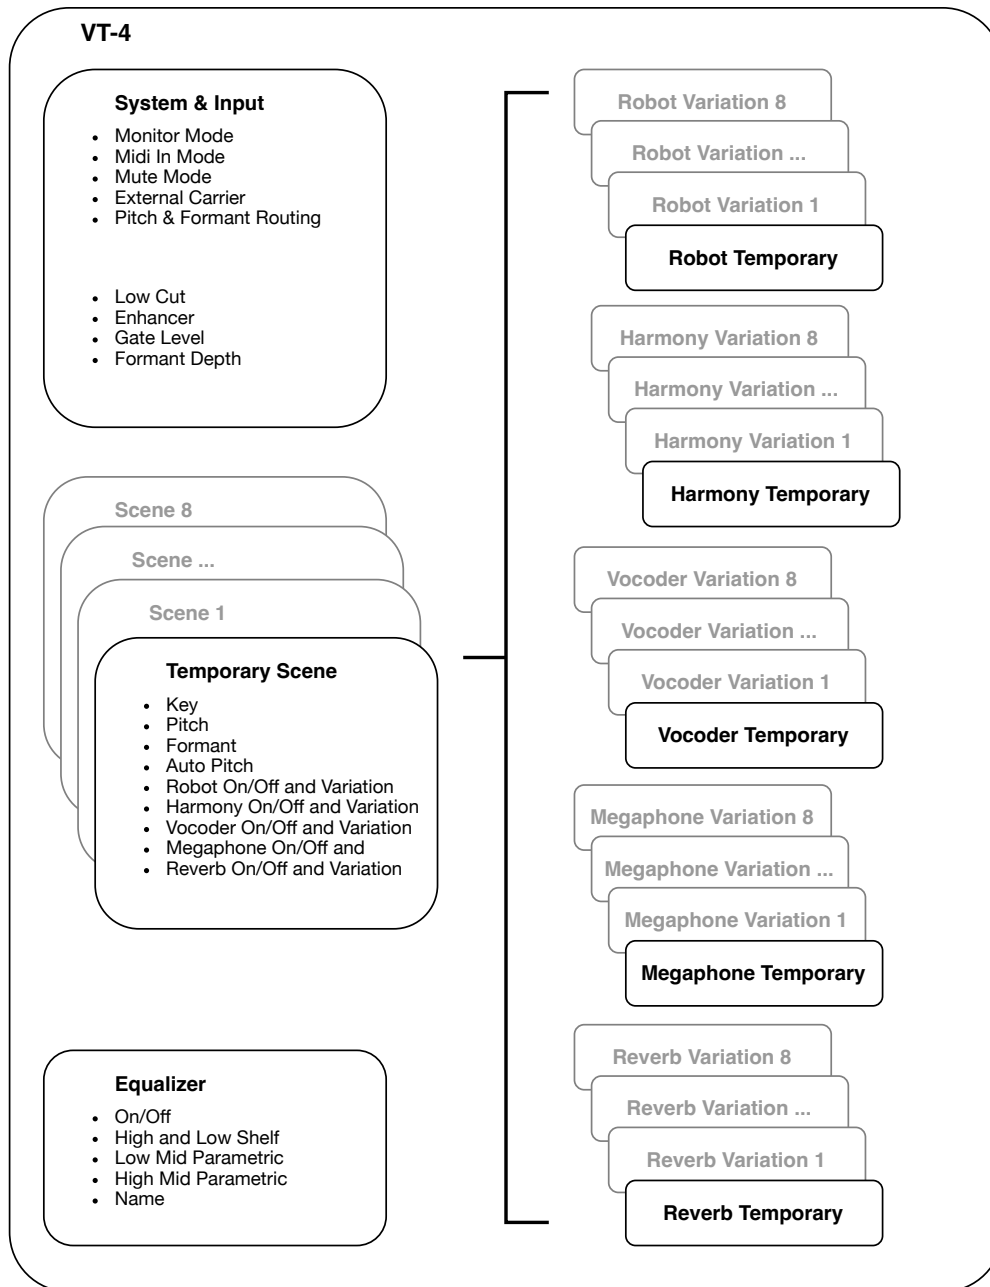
VT-4

System & Input

- Monitor Mode
- Midi In Mode
- Mute Mode
- External Carrier
- Pitch & Formant Routing

- Low Cut
- Enhancer
- Gate Level
- Formant Depth

Scene 8

Scene ...

Scene 1

Temporary Scene

- Key
- Pitch
- Formant
- Auto Pitch
- Robot On/Off and Variation
- Harmony On/Off and Variation
- Vocoder On/Off and Variation
- Megaphone On/Off and
- Reverb On/Off and Variation

Equalizer

- On/Off
- High and Low Shelf
- Low Mid Parametric
- High Mid Parametric
- Name

Robot Variation 8

Robot Variation ...

Robot Variation 1

Robot Temporary

Harmony Variation 8

Harmony Variation ...

Harmony Variation 1

Harmony Temporary

Vocoder Variation 8

Vocoder Variation ...

Vocoder Variation 1

Vocoder Temporary

Megaphone Variation 8

Megaphone Variation ...

Megaphone Variation 1

Megaphone Temporary

Reverb Variation 8

Reverb Variation ...

Reverb Variation 1

Reverb Temporary